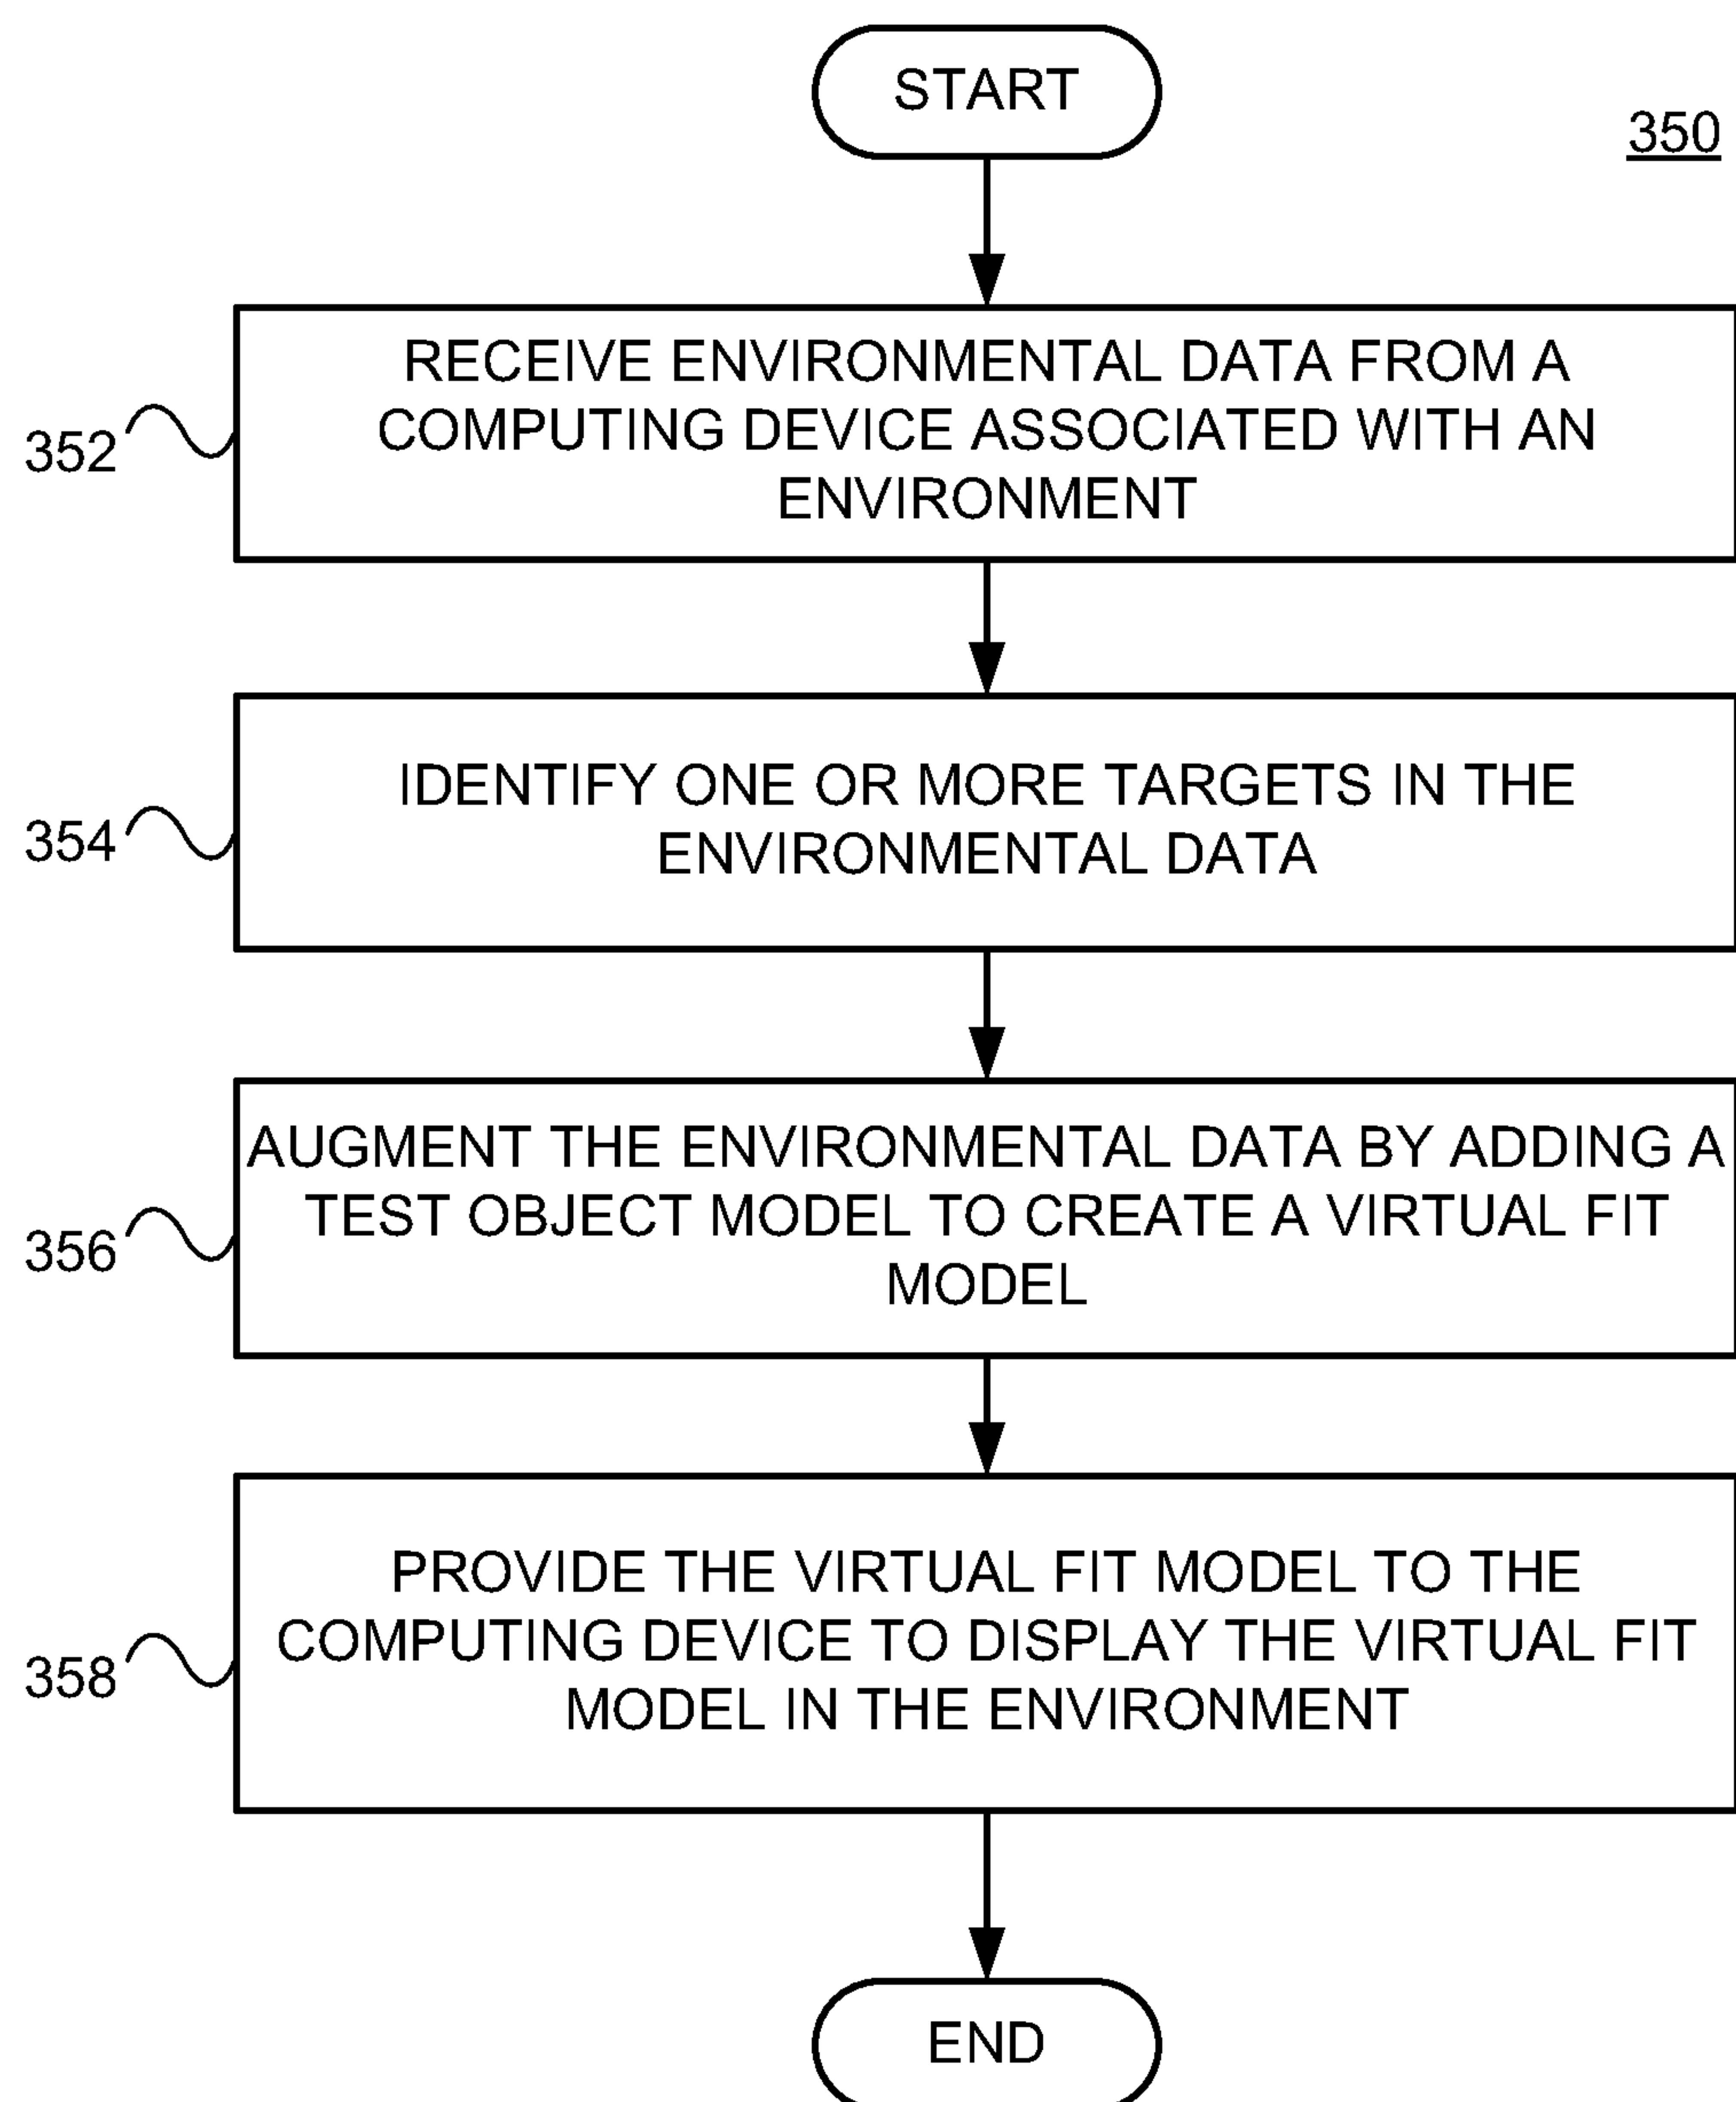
START

350

352

RECEIVE ENVIRONMENTAL DATA FROM A COMPUTING DEVICE ASSOCIATED WITH AN ENVIRONMENT

354

IDENTIFY ONE OR MORE TARGETS IN THE ENVIRONMENTAL DATA

356

AUGMENT THE ENVIRONMENTAL DATA BY ADDING A TEST OBJECT MODEL TO CREATE A VIRTUAL FIT MODEL

358

PROVIDE THE VIRTUAL FIT MODEL TO THE COMPUTING DEVICE TO DISPLAY THE VIRTUAL FIT MODEL IN THE ENVIRONMENT

END